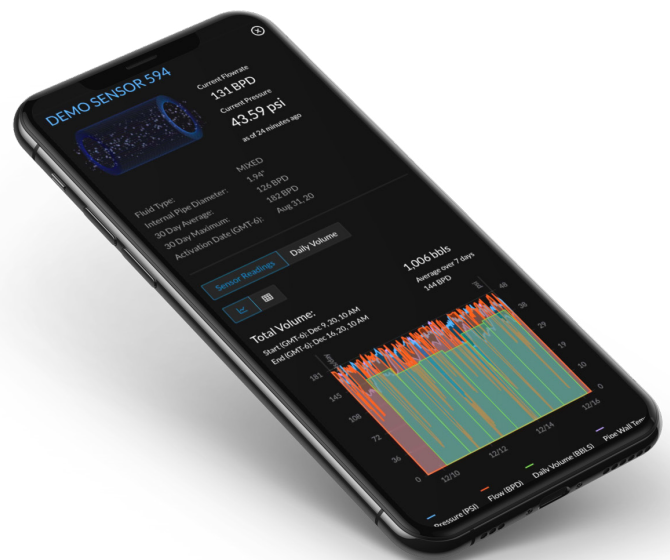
DEMO SENSOR 594

Current Flowrate
131 BPD
Current Pressure
43.59 psi
as of 24 minutes ago

Fluid Type: MIXED
Internal Pipe Diameter: 1.94"
30 Day Average: 126 BPD
30 Day Maximum: 182 BPD
Activation Date (GMT-6): Aug 31, 20

Sensor Readings
Daily Volume

Total Volume:
Start (GMT-6): Dec 9, 20, 10 AM
End (GMT-6): Dec 16, 20, 10 AM

1,006 bbls
Average over 7 days
144 BPD

181
145
108
72
36
0

48
0

12/10
12/12
12/14
12/16

Pressure (PSI)
Flow (BPD)
Daily Volume (BBLS)
Pipe Wall Tem